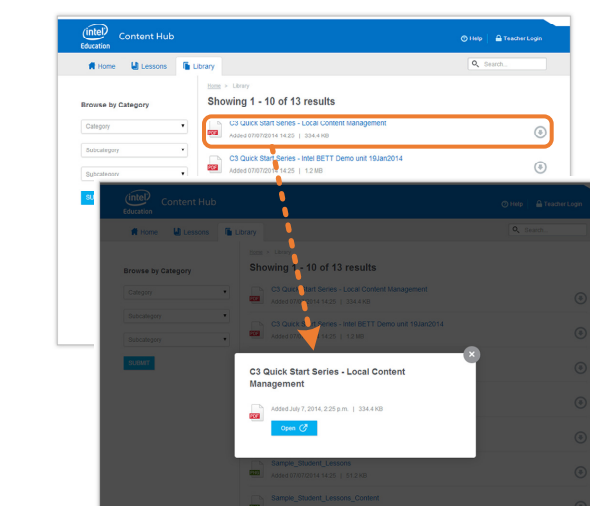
intel Education Content Hub

Help Teacher Login

Home Lessons Library

Search...

Home > Library

Showing 1 - 10 of 13 results

Browse by Category

Category

Subcategory

Subcategory

SU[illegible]

PDF C3 Quick Start Series - Local Content Management
Added 07/07/2014 14:25 | 334.4 KB

PDF C3 Quick Start Series - Intel BETT Demo unit 19Jan2014
Added 07/07/2014 14:25 | 1.2 MB

intel Education Content Hub

Help Teacher Login

Home Lessons Library

Search...

Home > Library

Showing 1 - 10 of 13 results

Browse by Category

Category

Subcategory

Subcategory

SUBMIT

C3 Quick Start Series - Local Content Management
Added 07/07/2014 14:25 | 334.4 KB

C3 Quick Start Series - Intel BETT Demo unit 19Jan2014
Added 07/07/2014 14:25 | 1.2 MB

C3 Quick Start Series - Local Content Management

PDF Added July 7, 2014, 2:25 p.m. | 334.4 KB

Open

Sample_Student_Lessons
Added 07/07/2014 14:25 | 51.3 KB

Sample_Student_Lessons_Content